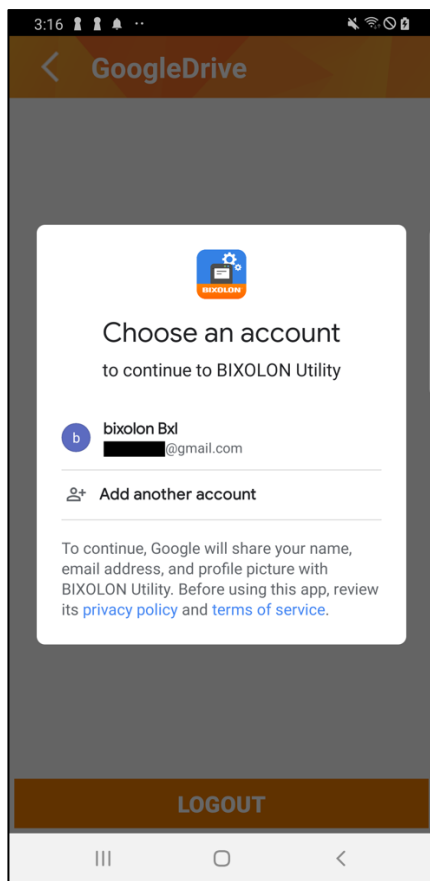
3:16

GoogleDrive

BIXOLON

Choose an account

to continue to BIXOLON Utility

b

bixolon Bxl
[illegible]@gmail.com

Add another account

To continue, Google will share your name, email address, and profile picture with BIXOLON Utility. Before using this app, review its privacy policy and terms of service.

LOGOUT